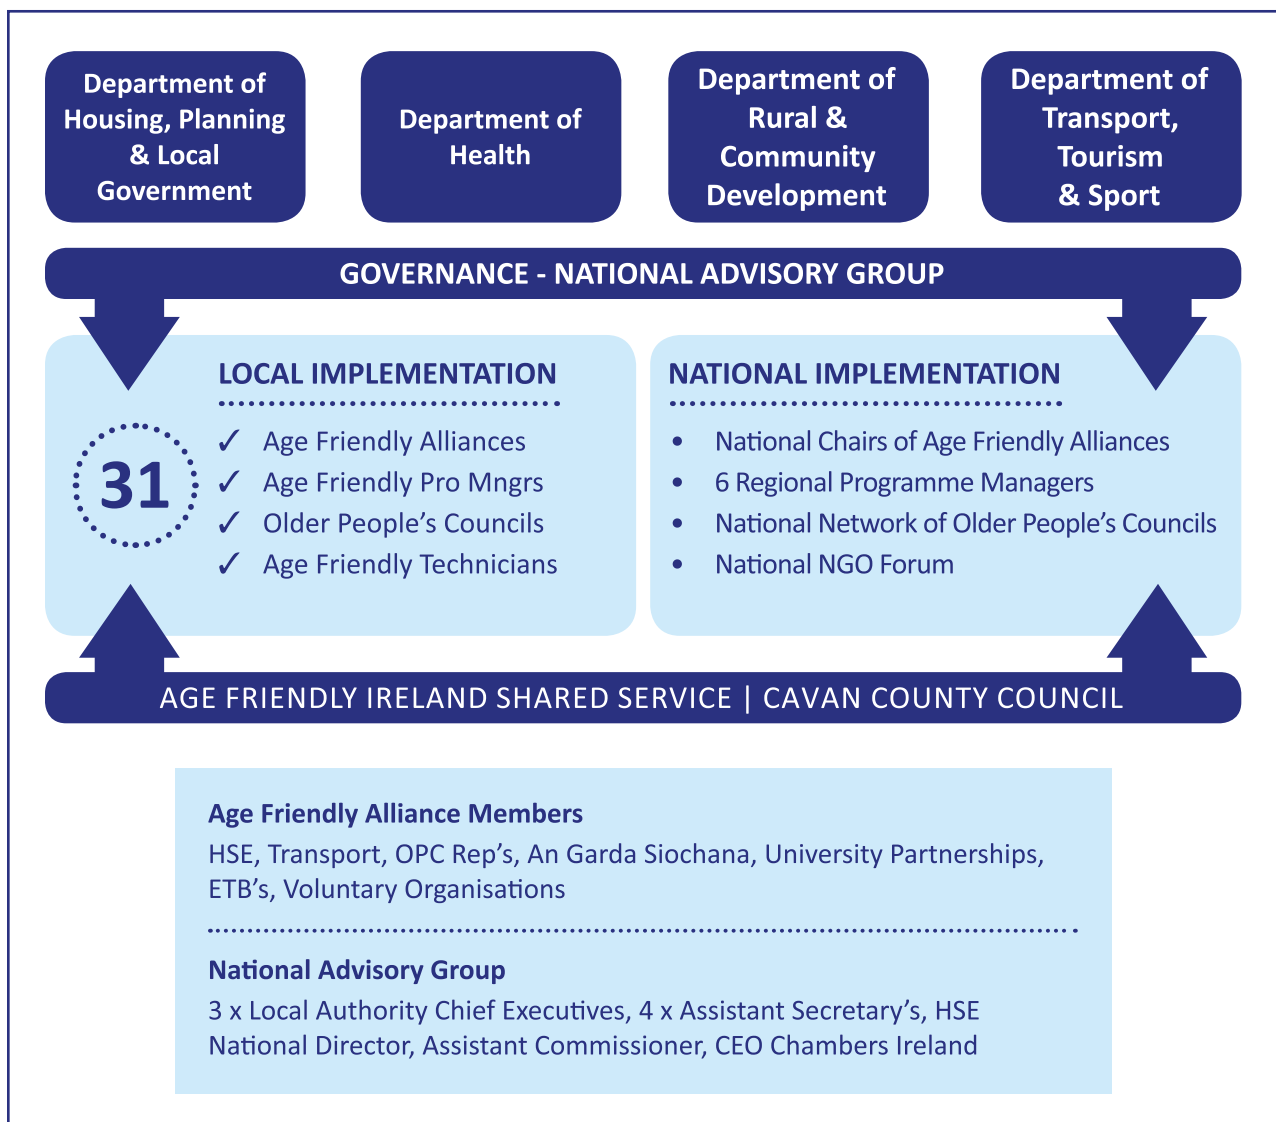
Department of Housing, Planning & Local Government

Department of Health

Department of Rural & Community Development

Department of Transport, Tourism & Sport

GOVERNANCE - NATIONAL ADVISORY GROUP

LOCAL IMPLEMENTATION

31

✓ Age Friendly Alliances
✓ Age Friendly Pro Mngrs
✓ Older People's Councils
✓ Age Friendly Technicians

NATIONAL IMPLEMENTATION

• National Chairs of Age Friendly Alliances
• 6 Regional Programme Managers
• National Network of Older People's Councils
• National NGO Forum

AGE FRIENDLY IRELAND SHARED SERVICE | CAVAN COUNTY COUNCIL

Age Friendly Alliance Members

HSE, Transport, OPC Rep's, An Garda Siochana, University Partnerships, ETB's, Voluntary Organisations

National Advisory Group

3 x Local Authority Chief Executives, 4 x Assistant Secretary's, HSE National Director, Assistant Commissioner, CEO Chambers Ireland